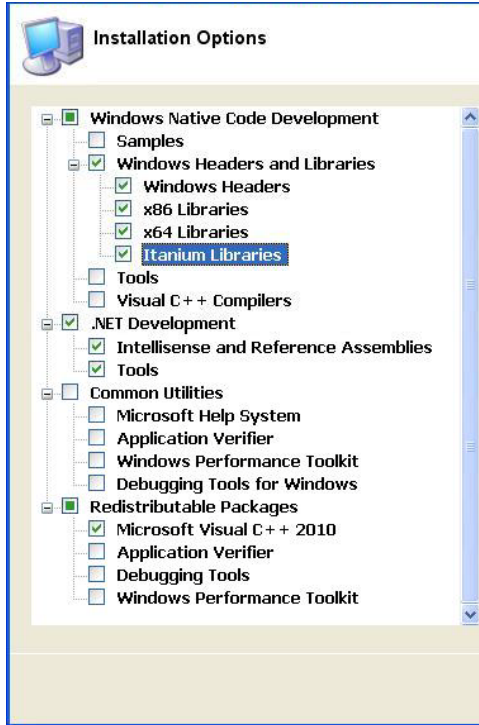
Installation Options

Windows Native Code Development
Samples
Windows Headers and Libraries
Windows Headers
x86 Libraries
x64 Libraries
Itanium Libraries
Tools
Visual C++ Compilers
.NET Development
Intellisense and Reference Assemblies
Tools
Common Utilities
Microsoft Help System
Application Verifier
Windows Performance Toolkit
Debugging Tools for Windows
Redistributable Packages
Microsoft Visual C++ 2010
Application Verifier
Debugging Tools
Windows Performance Toolkit